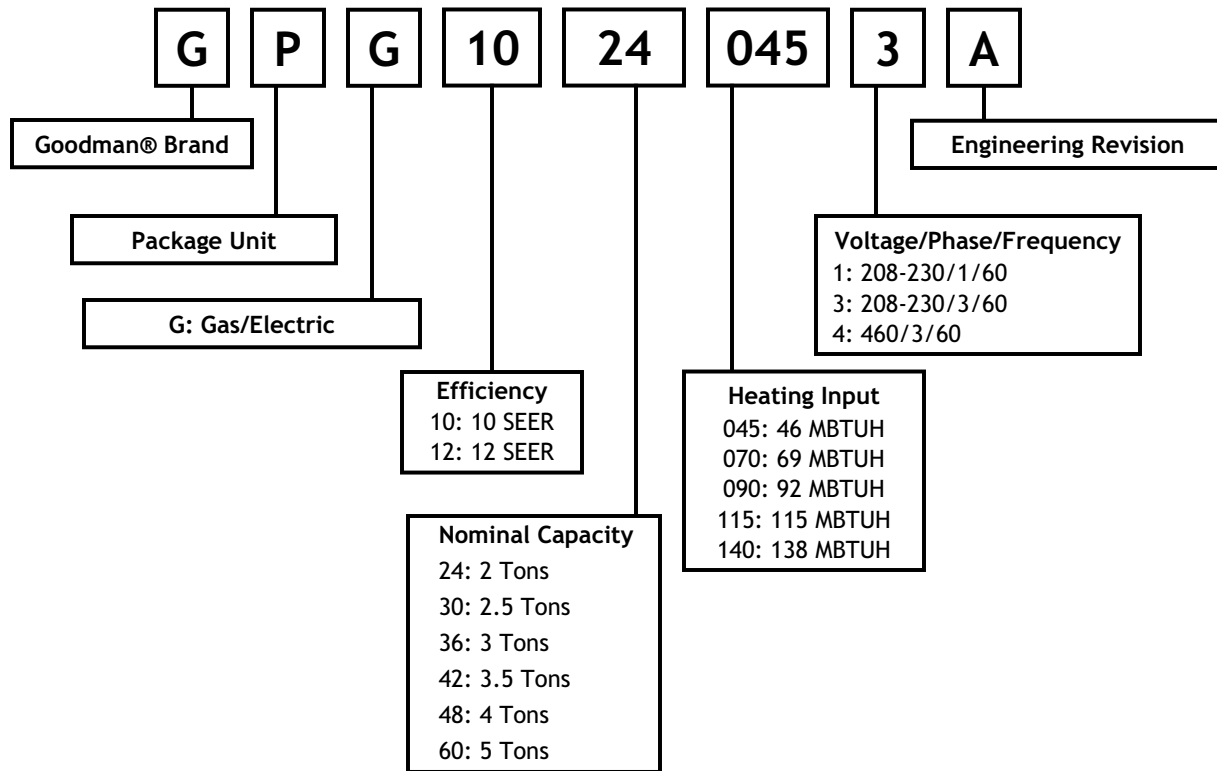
G P G 10 24 045 3 A

Goodman® Brand

Engineering Revision

Package Unit

Voltage/Phase/Frequency
1: 208-230/1/60
3: 208-230/3/60
4: 460/3/60

G: Gas/Electric

Efficiency
10: 10 SEER
12: 12 SEER

Heating Input
045: 46 MBTUH
070: 69 MBTUH
090: 92 MBTUH
115: 115 MBTUH
140: 138 MBTUH

Nominal Capacity
24: 2 Tons
30: 2.5 Tons
36: 3 Tons
42: 3.5 Tons
48: 4 Tons
60: 5 Tons